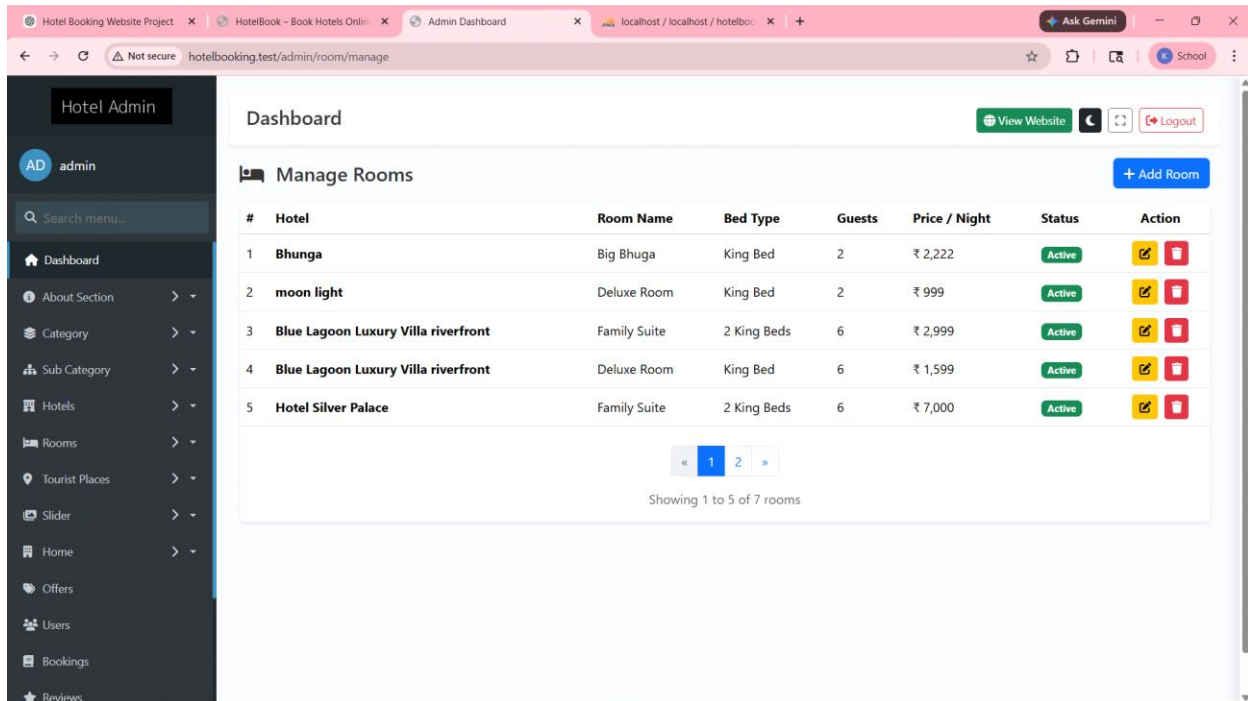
Hotel Booking Website Project × | HotelBook – Book Hotels Onlin × | Admin Dashboard × | localhost / localhost / hotelboo × | +

Ask Gemini

Not secure hotelbooking.test/admin/room/manage

School

Hotel Admin

AD admin

Search menu...

Dashboard
About Section
Category
Sub Category
Hotels
Rooms
Tourist Places
Slider
Home
Offers
Users
Bookings
Reviews

Dashboard

View Website Logout

Manage Rooms

+ Add Room

| # | Hotel | Room Name | Bed Type | Guests | Price / Night | Status | Action |
|---|---|---|---|---|---|---|---|
| 1 | Bhunga | Big Bhuga | King Bed | 2 | ₹ 2,222 | Active | |
| 2 | moon light | Deluxe Room | King Bed | 2 | ₹ 999 | Active | |
| 3 | Blue Lagoon Luxury Villa riverfront | Family Suite | 2 King Beds | 6 | ₹ 2,999 | Active | |
| 4 | Blue Lagoon Luxury Villa riverfront | Deluxe Room | King Bed | 6 | ₹ 1,599 | Active | |
| 5 | Hotel Silver Palace | Family Suite | 2 King Beds | 6 | ₹ 7,000 | Active | |

« 1 2 »

Showing 1 to 5 of 7 rooms